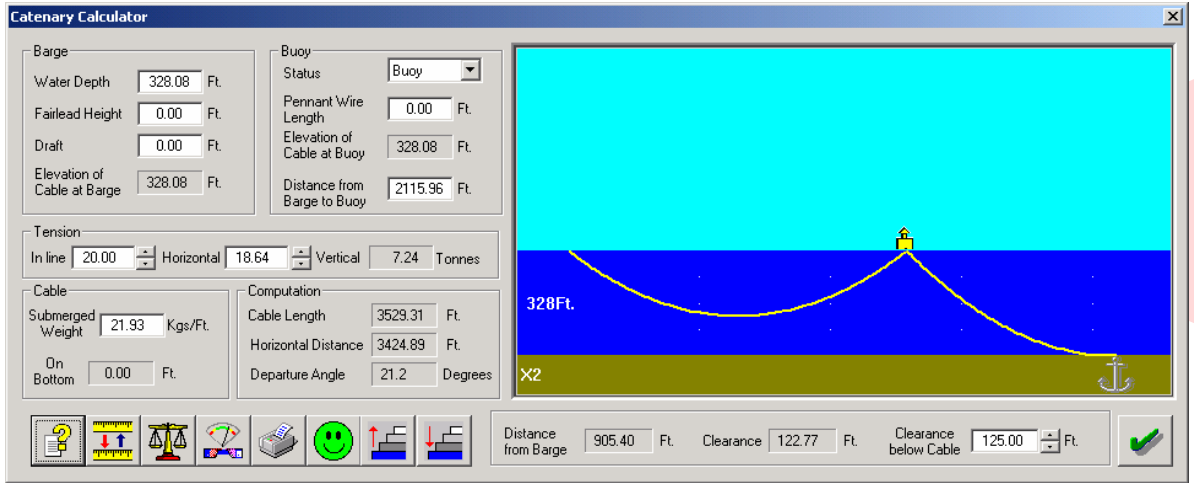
Catenary Calculator

Barge

Water Depth 328.08 Ft.

Fairlead Height 0.00 Ft.

Draft 0.00 Ft.

Elevation of Cable at Barge 328.08 Ft.

Buoy

Status Buoy

Pennant Wire Length 0.00 Ft.

Elevation of Cable at Buoy 328.08 Ft.

Distance from Barge to Buoy 2115.96 Ft.

Tension

In line 20.00 Horizontal 18.64 Vertical 7.24 Tonnes

Cable

Submerged Weight 21.93 Kgs/Ft.

On Bottom 0.00 Ft.

Computation

Cable Length 3529.31 Ft.

Horizontal Distance 3424.89 Ft.

Departure Angle 21.2 Degrees

328Ft.

X2

Distance from Barge 905.40 Ft.

Clearance 122.77 Ft.

Clearance below Cable 125.00 Ft.